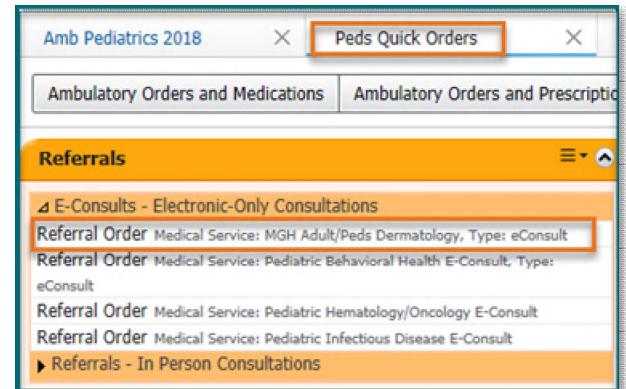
Amb Pediatrics 2018 ×
Peds Quick Orders ×

Ambulatory Orders and Medications
Ambulatory Orders and Prescriptio

Referrals

E-Consults - Electronic-Only Consultations
Referral Order Medical Service: MGH Adult/Peds Dermatology, Type: eConsult
Referral Order Medical Service: Pediatric Behavioral Health E-Consult, Type: eConsult
Referral Order Medical Service: Pediatric Hematology/Oncology E-Consult
Referral Order Medical Service: Pediatric Infectious Disease E-Consult
Referrals - In Person Consultations